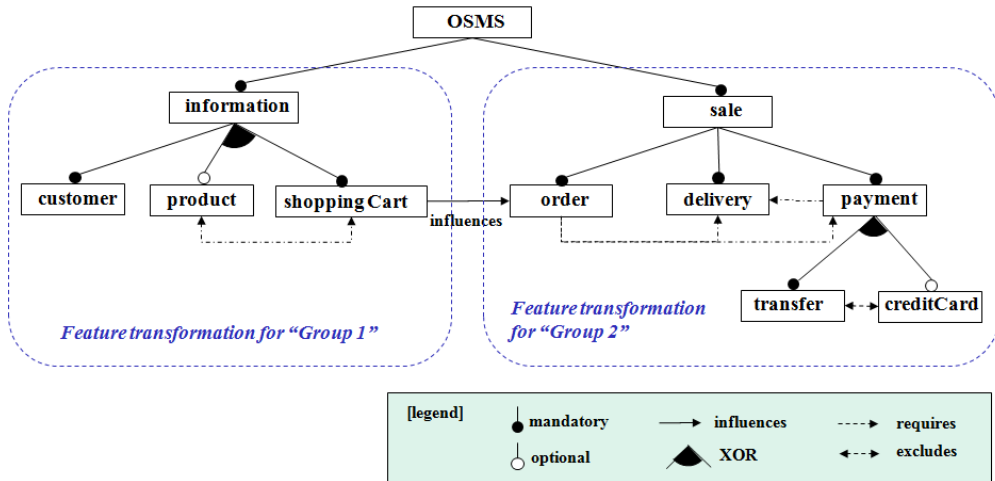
OSMS

information

customer

product

shopping Cart

Feature transformation for "Group 1"

influences

sale

order

delivery

payment

transfer

creditCard

Feature transformation for "Group 2"

[legend]

mandatory

optional

influences

XOR

requires

excludes